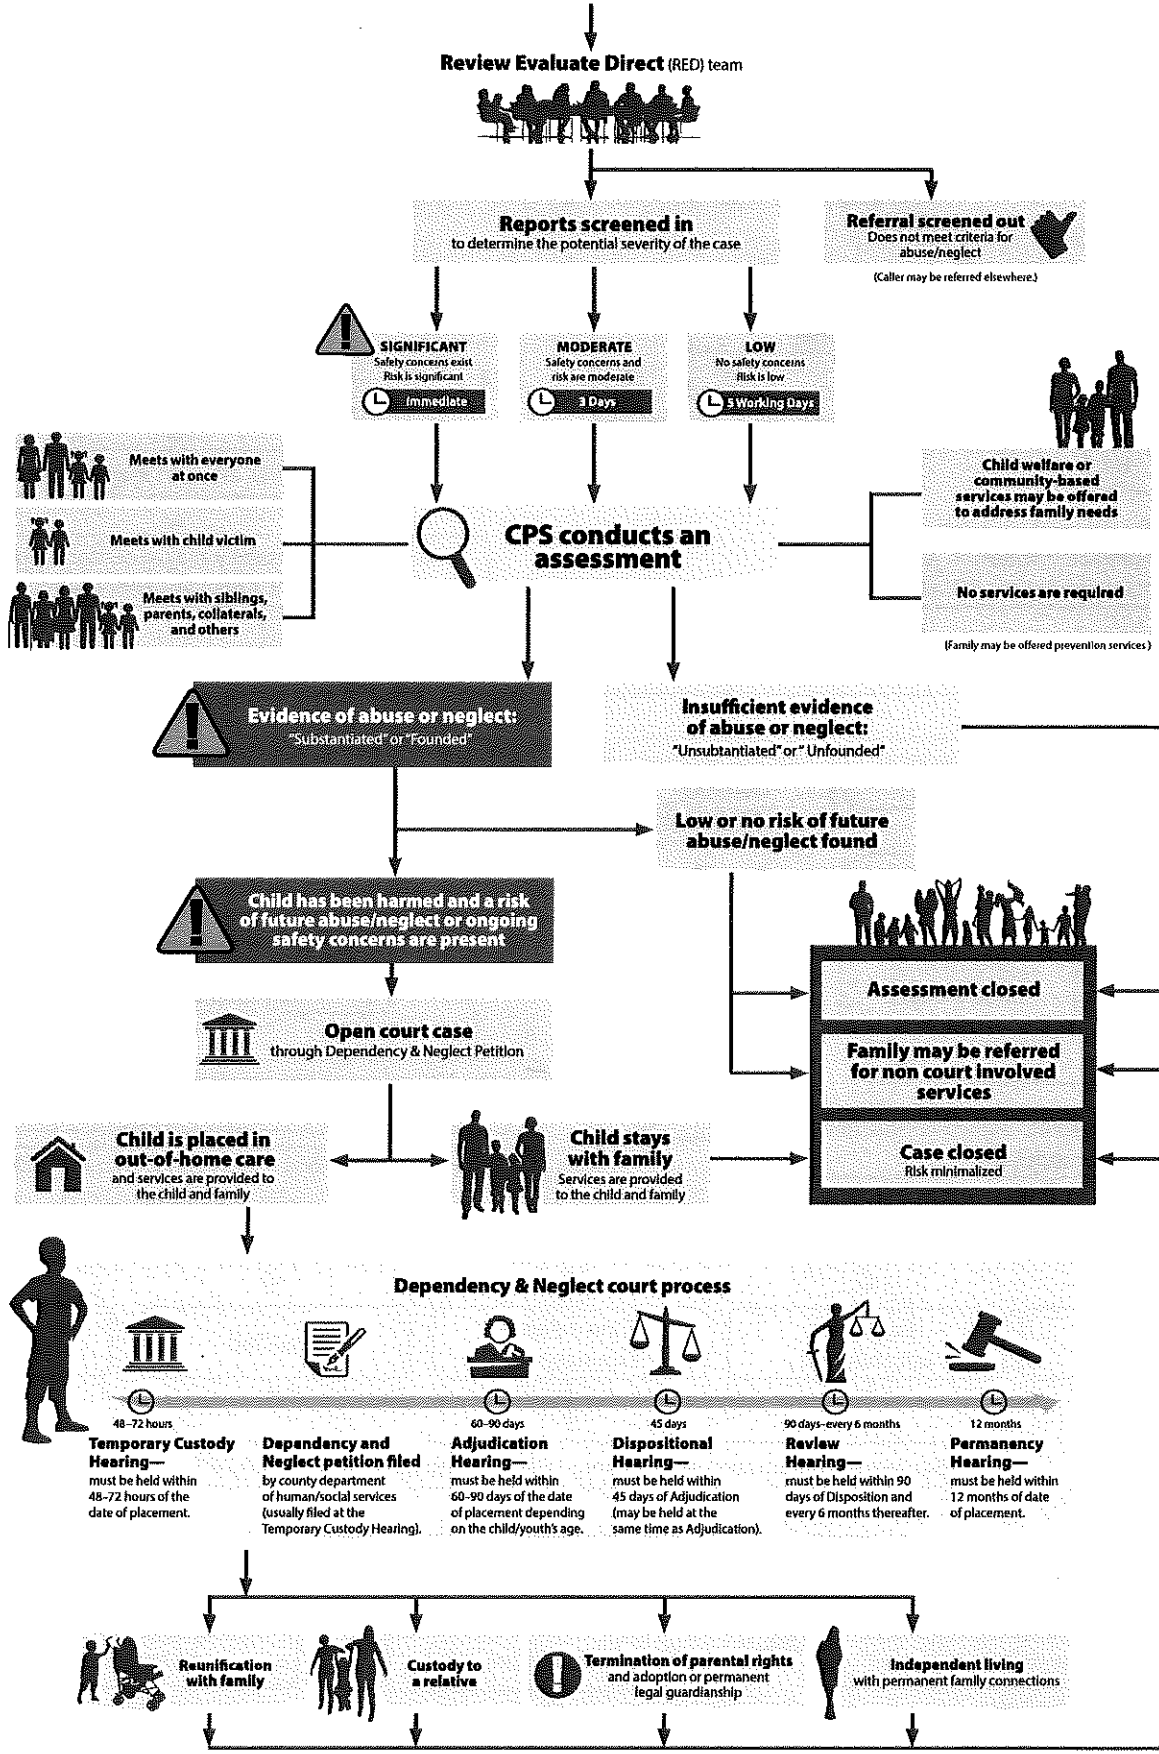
Review Evaluate Direct (RED) team

Reports screened in
to determine the potential severity of the case

Referral screened out
Does not meet criteria for abuse/neglect
(Caller may be referred elsewhere.)

SIGNIFICANT
Safety concerns exist
Risk is significant
Immediate

MODERATE
Safety concerns and risk are moderate
3 Days

LOW
No safety concerns
Risk is low
5 Working Days

Meets with everyone at once

Meets with child victim

Meets with siblings, parents, collaterals, and others

CPS conducts an assessment

Child welfare or community-based services may be offered to address family needs

No services are required
(Family may be offered prevention services)

Evidence of abuse or neglect:
"Substantiated" or "Founded"

Insufficient evidence of abuse or neglect:
"Unsubtantiated" or "Unfounded"

Low or no risk of future abuse/neglect found

Child has been harmed and a risk of future abuse/neglect or ongoing safety concerns are present

Assessment closed

Family may be referred for non court involved services

Case closed
Risk minimalized

Open court case
through Dependency & Neglect Petition

Child is placed in out-of-home care
and services are provided to the child and family

Child stays with family
Services are provided to the child and family

Dependency & Neglect court process

48–72 hours
Temporary Custody Hearing—
must be held within 48–72 hours of the date of placement.

Dependency and Neglect petition filed
by county department of human/social services (usually filed at the Temporary Custody Hearing).

60–90 days
Adjudication Hearing—
must be held within 60–90 days of the date of placement depending on the child/youth's age.

45 days
Dispositional Hearing—
must be held within 45 days of Adjudication (may be held at the same time as Adjudication).

90 days–every 6 months
Review Hearing—
must be held within 90 days of Disposition and every 6 months thereafter.

12 months
Permanency Hearing—
must be held within 12 months of date of placement.

Reunification with family

Custody to a relative

Termination of parental rights
and adoption or permanent legal guardianship

Independent living
with permanent family connections